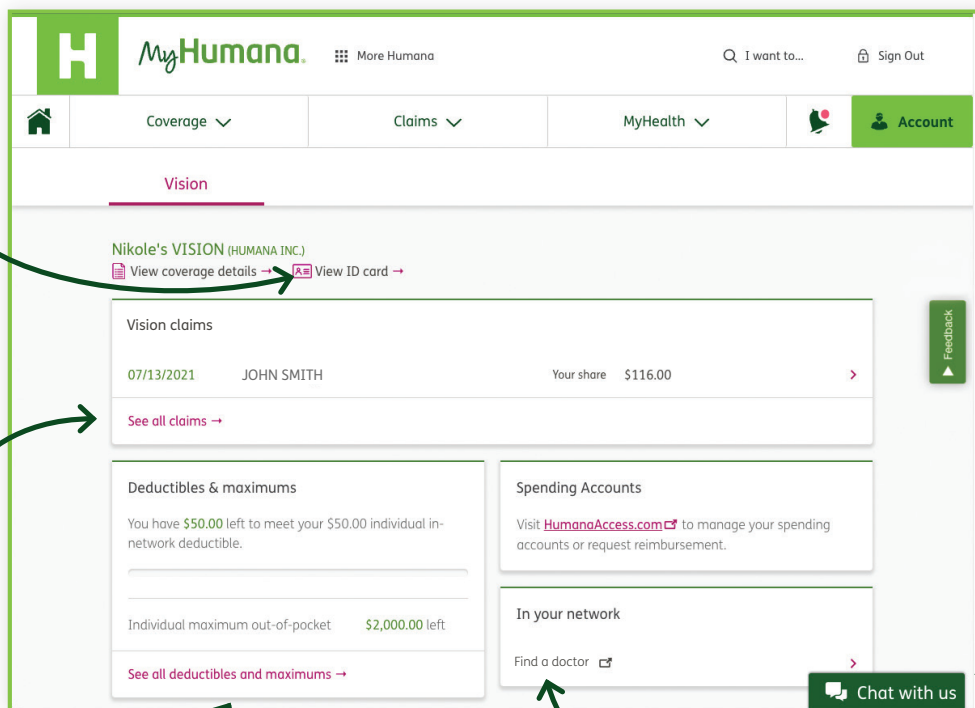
H MyHumana. More Humana

I want to... Sign Out

Coverage Claims MyHealth Account

Vision

Nikole's VISION (HUMANA INC.)
View coverage details → View ID card →

Vision claims

07/13/2021 JOHN SMITH Your share $116.00

See all claims →

Feedback

Deductibles & maximums

You have $50.00 left to meet your $50.00 individual in-network deductible.

Individual maximum out-of-pocket $2,000.00 left

See all deductibles and maximums →

Spending Accounts

Visit HumanaAccess.com to manage your spending accounts or request reimbursement.

In your network

Find a doctor

Chat with us